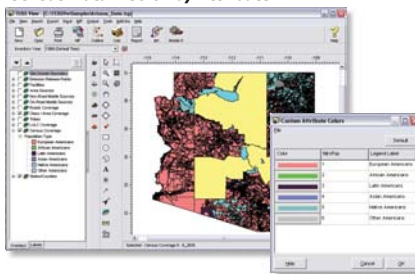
Custom Attribute Colors

Default

| Color | NthPop | Legend Label |
|---|---|---|
| | 1 | European Americans |
| | 2 | African Americans |
| | 3 | Latin Americans |
| | 4 | Asian Americans |
| | 5 | Native Americans |
| | 6 | Other Americans |

European Americans
African Americans
Latin Americans
Asian Americans
Native Americans
Other Americans

Help
Cancel
OK